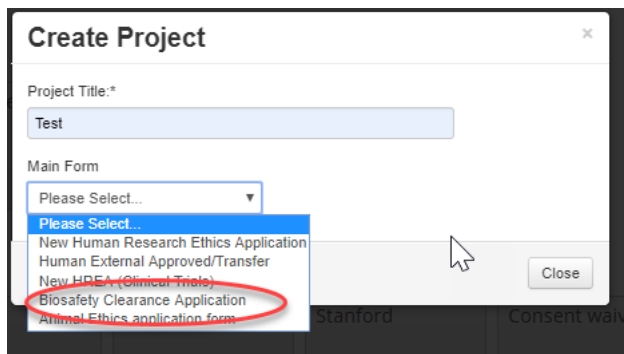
Create Project

×

Project Title:*

Test

Main Form

Please Select...

Please Select...
New Human Research Ethics Application
Human External Approved/Transfer
New HREA (Clinical Trials)
Biosafety Clearance Application
Animal Ethics application form

Close

Stanford

Consent waiv